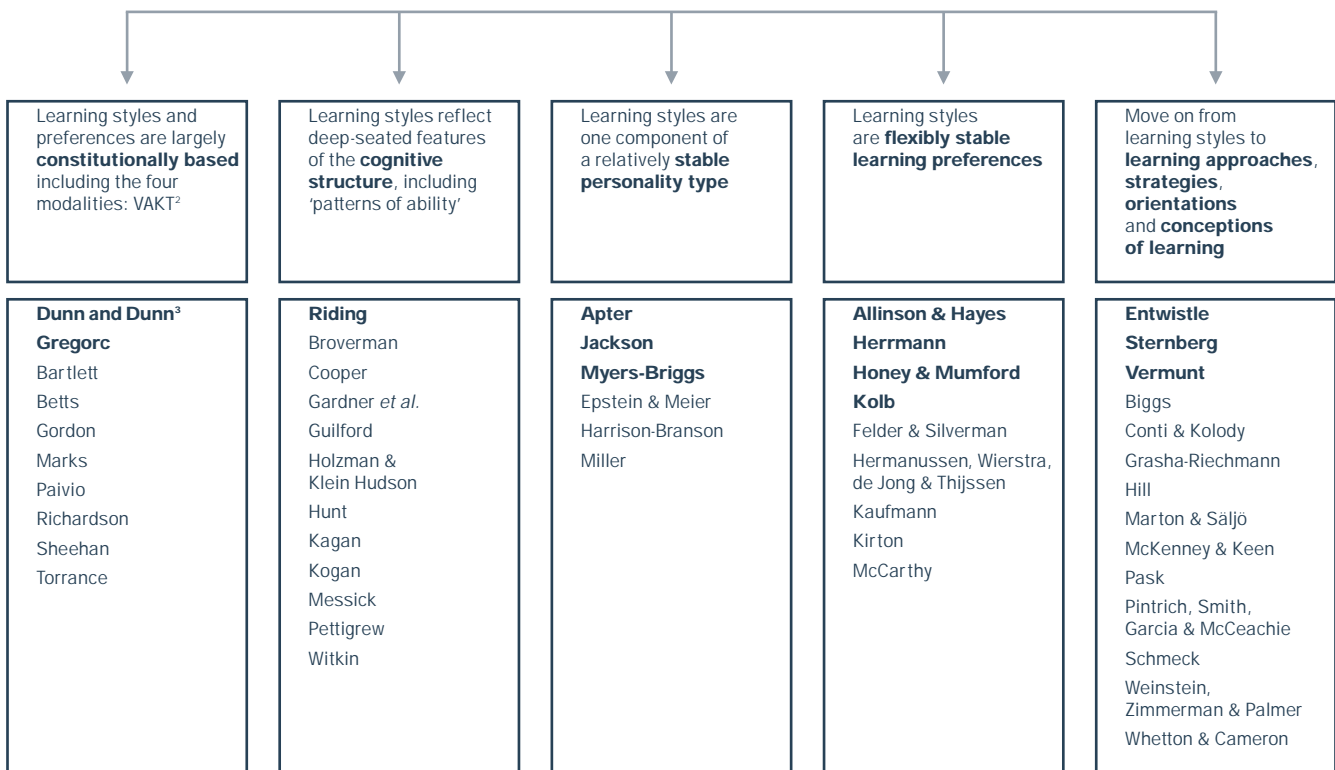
Learning styles and preferences are largely **constitutionally based** including the four modalities: VAKT$^2$

Learning styles reflect deep-seated features of the **cognitive structure**, including 'patterns of ability'

Learning styles are one component of a relatively **stable personality type**

Learning styles are **flexibly stable learning preferences**

Move on from learning styles to **learning approaches**, **strategies**, **orientations** and **conceptions of learning**

**Dunn and Dunn$^3$**
**Gregorc**
Bartlett
Betts
Gordon
Marks
Paivio
Richardson
Sheehan
Torrance

**Riding**
Broverman
Cooper
Gardner *et al.*
Guilford
Holzman & Klein Hudson
Hunt
Kagan
Kogan
Messick
Pettigrew
Witkin

**Apter**
**Jackson**
**Myers-Briggs**
Epstein & Meier
Harrison-Branson
Miller

**Allinson & Hayes**
**Herrmann**
**Honey & Mumford**
**Kolb**
Felder & Silverman
Hermanussen, Wierstra, de Jong & Thijssen
Kaufmann
Kirton
McCarthy

**Entwistle**
**Sternberg**
**Vermunt**
Biggs
Conti & Kolody
Grasha-Riechmann
Hill
Marton & Säljö
McKenney & Keen
Pask
Pintrich, Smith, Garcia & McCeachie
Schmeck
Weinstein, Zimmerman & Palmer
Whetton & Cameron